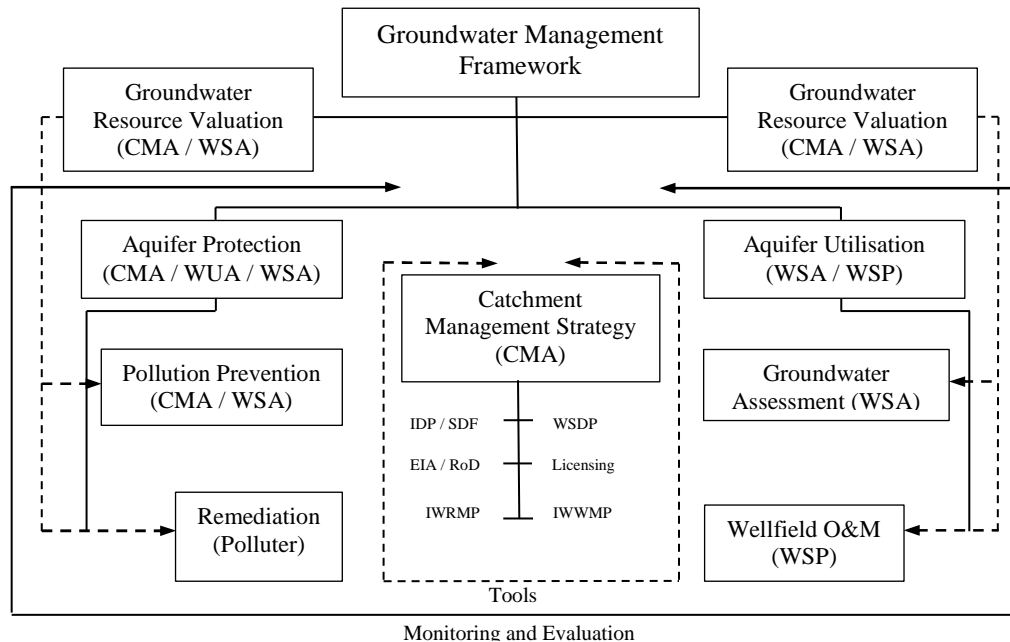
Groundwater Management Framework

Groundwater Resource Valuation (CMA / WSA)

Groundwater Resource Valuation (CMA / WSA)

Aquifer Protection (CMA / WUA / WSA)

Catchment Management Strategy (CMA)

Aquifer Utilisation (WSA / WSP)

Pollution Prevention (CMA / WSA)

Groundwater Assessment (WSA)

IDP / SDF

WSDP

EIA / RoD

Licensing

IWRMP

IWWMP

Remediation (Polluter)

Wellfield O&M (WSP)

Tools

Monitoring and Evaluation